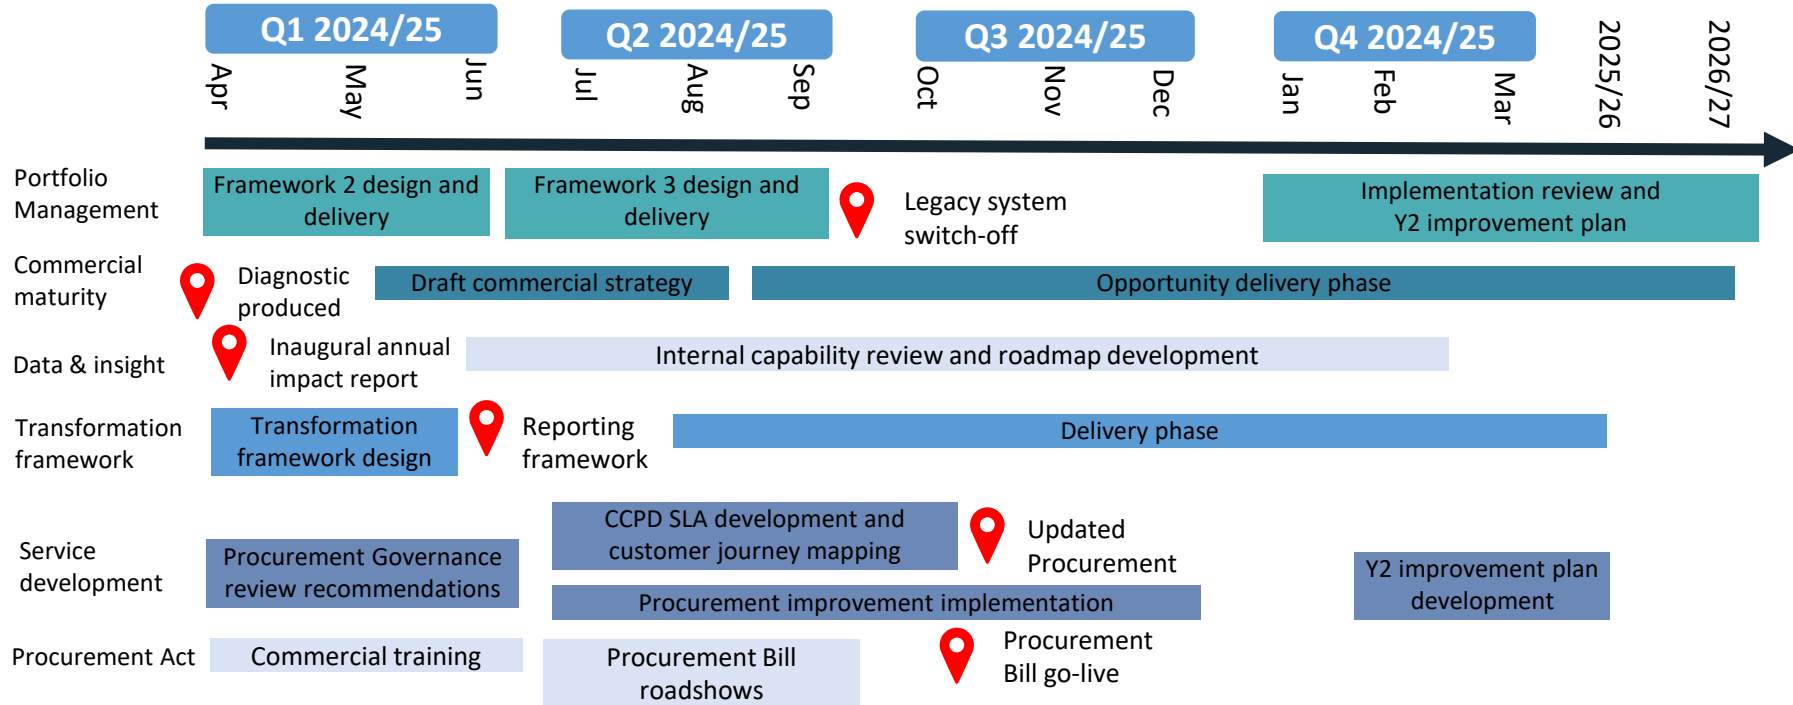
Q1 2024/25

Q2 2024/25

Q3 2024/25

Q4 2024/25

Apr May Jun Jul Aug Sep Oct Nov Dec Jan Feb Mar 2025/26 2026/27

Portfolio Management

Framework 2 design and delivery

Framework 3 design and delivery

Legacy system switch-off

Implementation review and Y2 improvement plan

Commercial maturity

Diagnostic produced

Draft commercial strategy

Opportunity delivery phase

Data & insight

Inaugural annual impact report

Internal capability review and roadmap development

Transformation framework

Transformation framework design

Reporting framework

Delivery phase

Service development

Procurement Governance review recommendations

CCPD SLA development and customer journey mapping

Updated Procurement

Procurement improvement implementation

Y2 improvement plan development

Procurement Act

Commercial training

Procurement Bill roadshows

Procurement Bill go-live